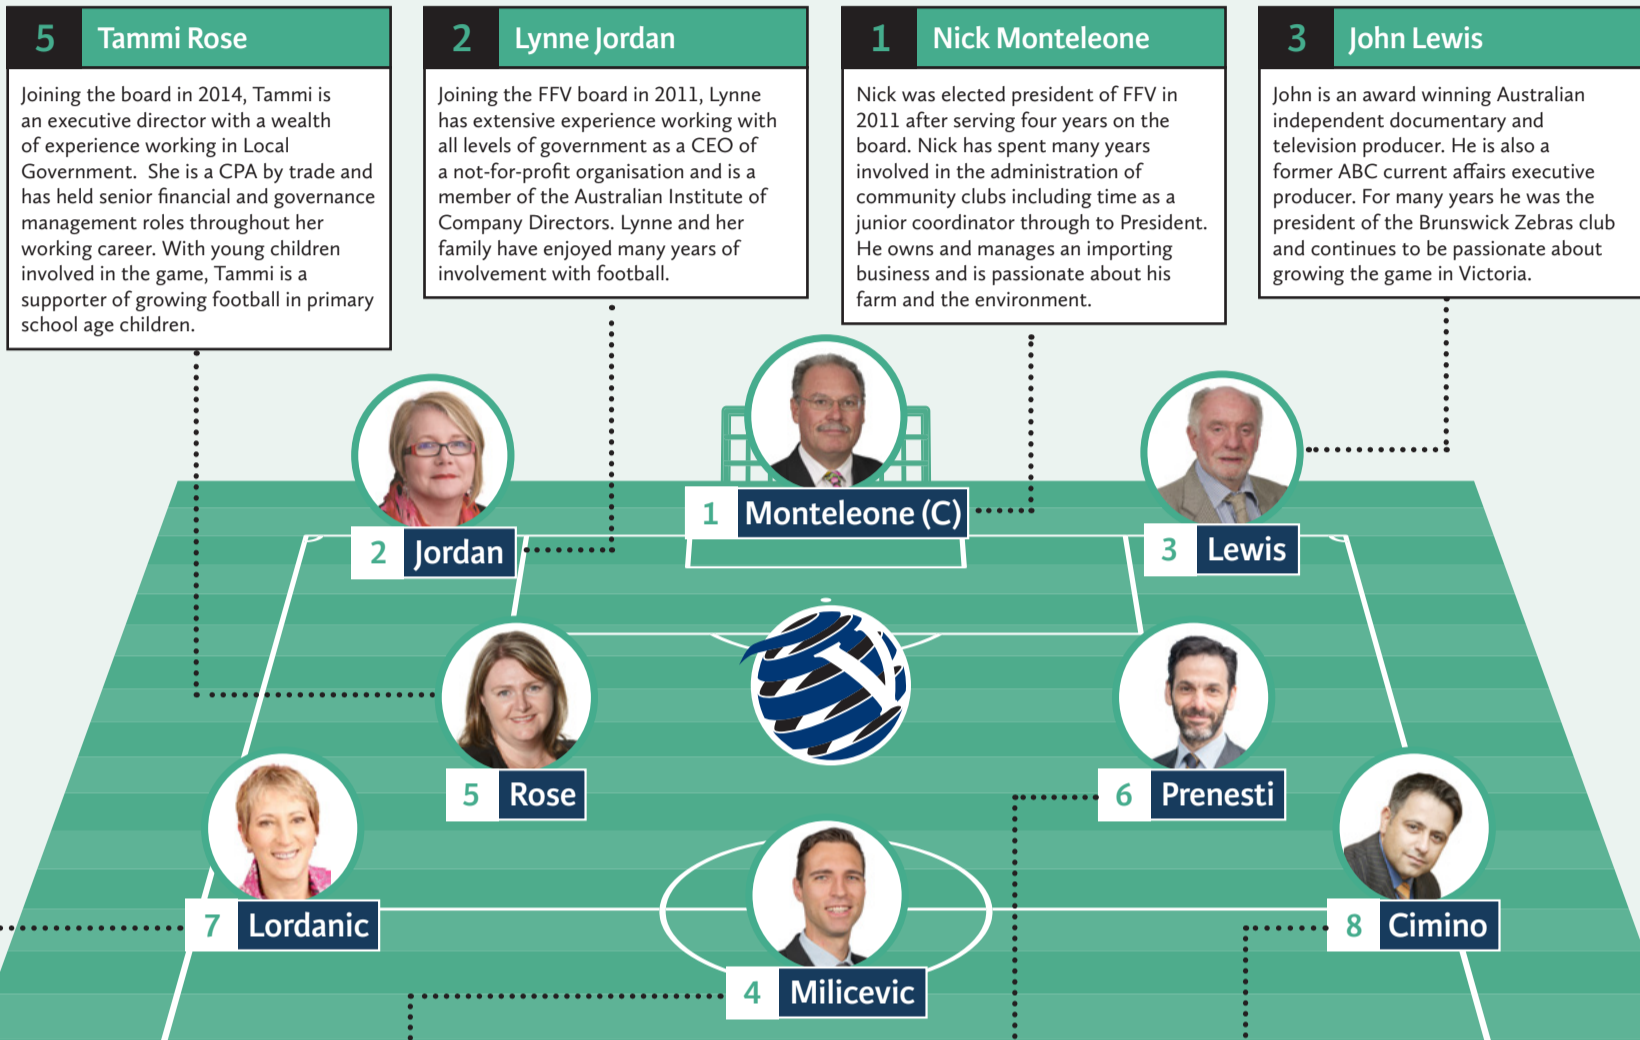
5 Tammi Rose

Joining the board in 2014, Tammi is an executive director with a wealth of experience working in Local Government. She is a CPA by trade and has held senior financial and governance management roles throughout her working career. With young children involved in the game, Tammi is a supporter of growing football in primary school age children.

2 Lynne Jordan

Joining the FFV board in 2011, Lynne has extensive experience working with all levels of government as a CEO of a not-for-profit organisation and is a member of the Australian Institute of Company Directors. Lynne and her family have enjoyed many years of involvement with football.

1 Nick Monteleone

Nick was elected president of FFV in 2011 after serving four years on the board. Nick has spent many years involved in the administration of community clubs including time as a junior coordinator through to President. He owns and manages an importing business and is passionate about his farm and the environment.

3 John Lewis

John is an award winning Australian independent documentary and television producer. He is also a former ABC current affairs executive producer. For many years he was the president of the Brunswick Zebras club and continues to be passionate about growing the game in Victoria.

1 Monteleone (C)

2 Jordan

3 Lewis

5 Rose

6 Prenesti

7 Lordanic

8 Cimino

4 Milicevic